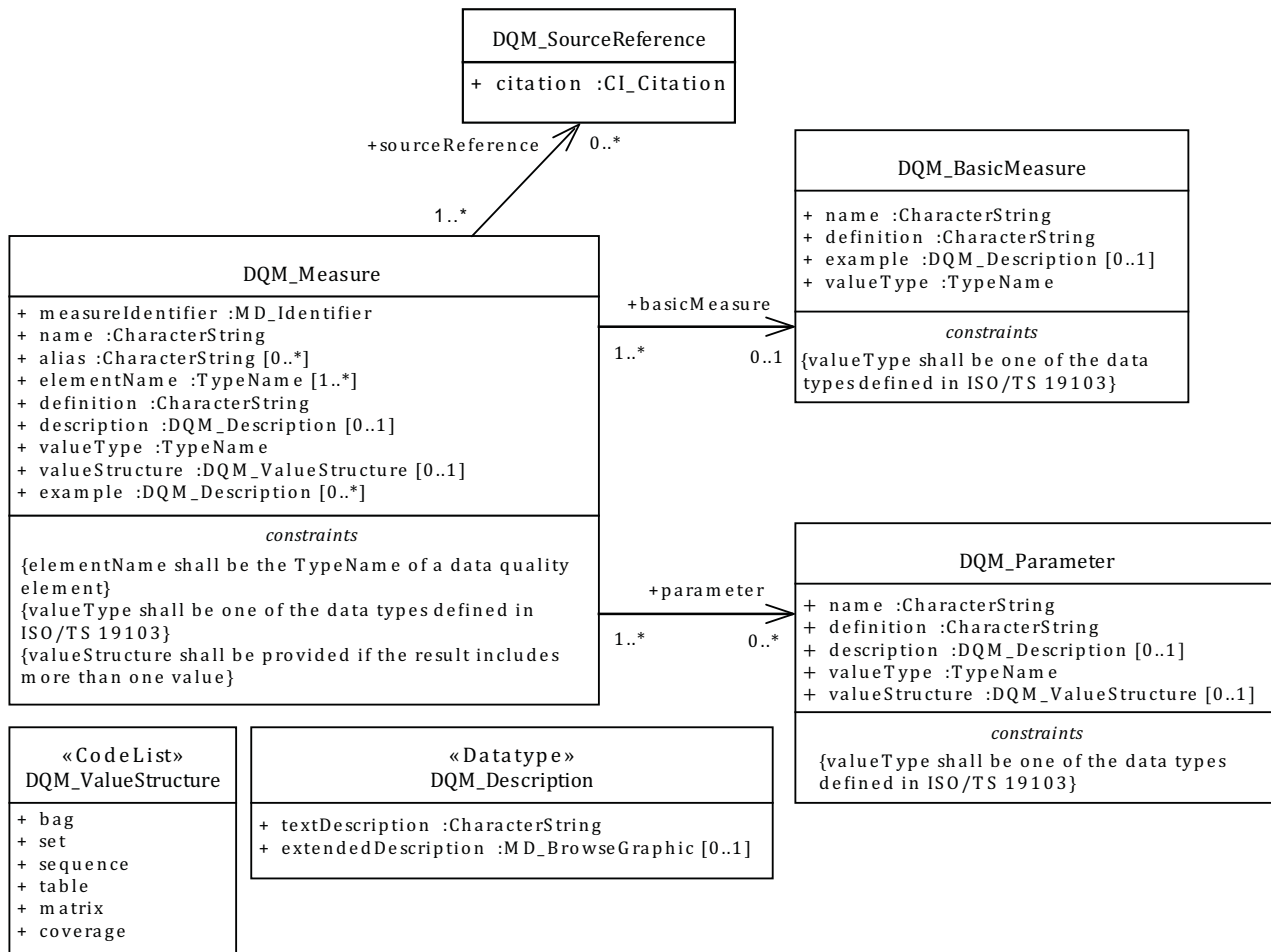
DQM_SourceReference

+ citation :CI_Citation

+sourceReference

0..*

1..*

DQM_BasicMeasure

+ name :CharacterString
+ definition :CharacterString
+ example :DQM_Description [0..1]
+ valueType :TypeName

constraints

{valueType shall be one of the data types defined in ISO/TS 19103}

DQM_Measure

+ measureIdentifier :MD_Identifier
+ name :CharacterString
+ alias :CharacterString [0..*]
+ elementName :TypeName [1..*]
+ definition :CharacterString
+ description :DQM_Description [0..1]
+ valueType :TypeName
+ valueStructure :DQM_ValueStructure [0..1]
+ example :DQM_Description [0..*]

constraints

{elementName shall be the TypeName of a data quality element}
{valueType shall be one of the data types defined in ISO/TS 19103}
{valueStructure shall be provided if the result includes more than one value}

+basicMeasure

1..*

0..1

+parameter

1..*

0..*

DQM_Parameter

+ name :CharacterString
+ definition :CharacterString
+ description :DQM_Description [0..1]
+ valueType :TypeName
+ valueStructure :DQM_ValueStructure [0..1]

constraints

{valueType shall be one of the data types defined in ISO/TS 19103}

«CodeList»
DQM_ValueStructure

+ bag
+ set
+ sequence
+ table
+ matrix
+ coverage

«Datatype»
DQM_Description

+ textDescription :CharacterString
+ extendedDescription :MD_BrowseGraphic [0..1]